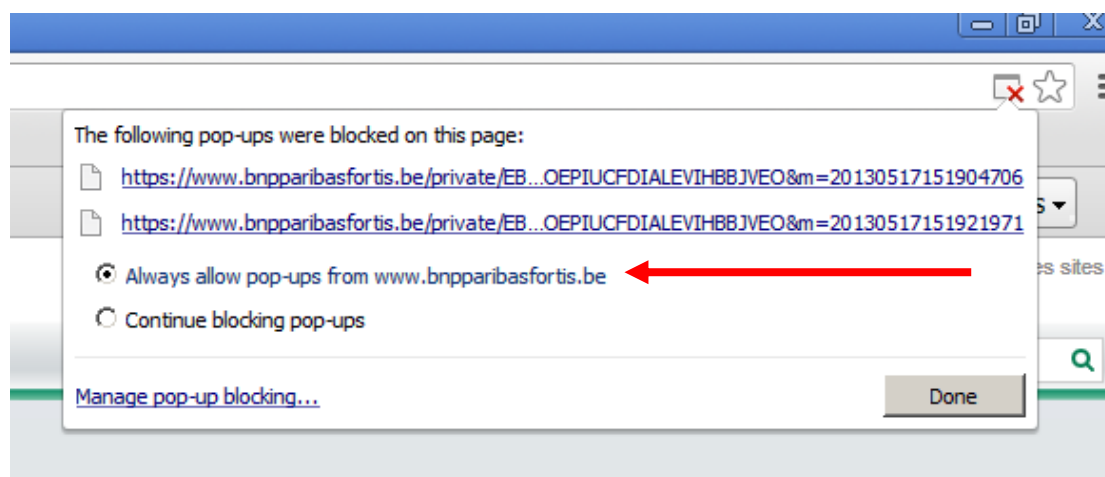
The following pop-ups were blocked on this page:

https://www.bnpparibasfortis.be/private/EB...OEPIUCFDIALEVIHBBJVEO&m=20130517151904706

https://www.bnpparibasfortis.be/private/EB...OEPIUCFDIALEVIHBBJVEO&m=20130517151921971

Always allow pop-ups from www.bnpparibasfortis.be

Continue blocking pop-ups

Manage pop-up blocking...

Done

s

es sites